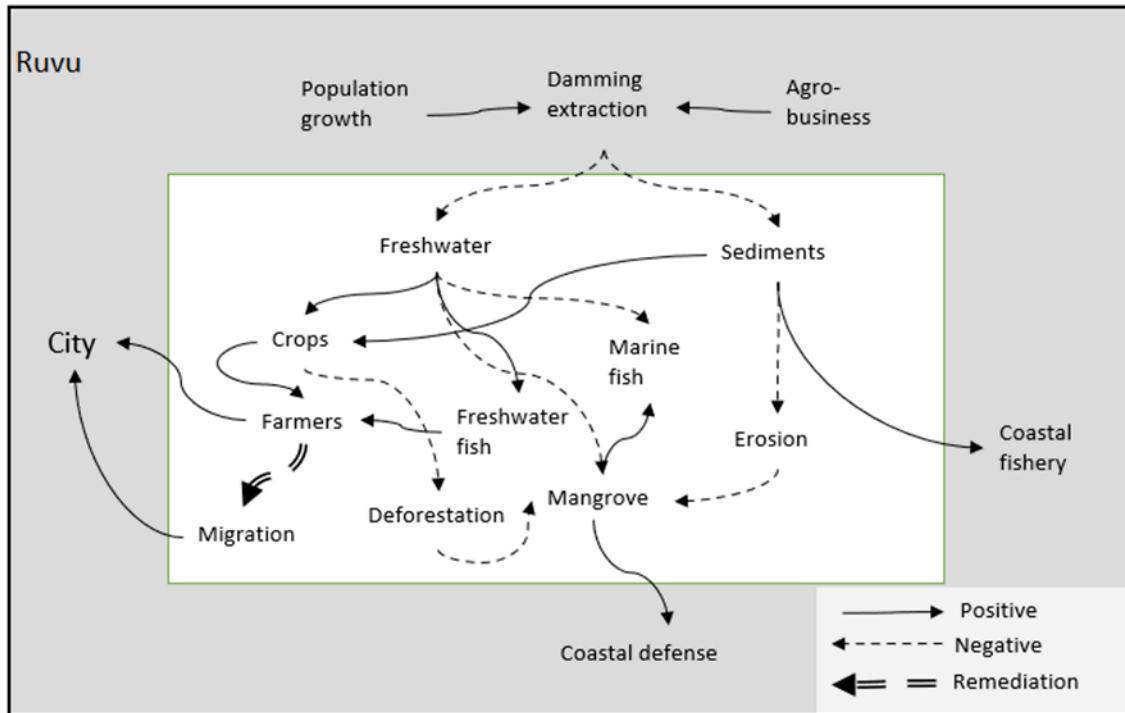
Ruvu

Population growth

Damming extraction

Agro-business

Freshwater

Sediments

City

Crops

Marine fish

Farmers

Freshwater fish

Erosion

Coastal fishery

Migration

Deforestation

Mangrove

Coastal defense

Positive

Negative

Remediation